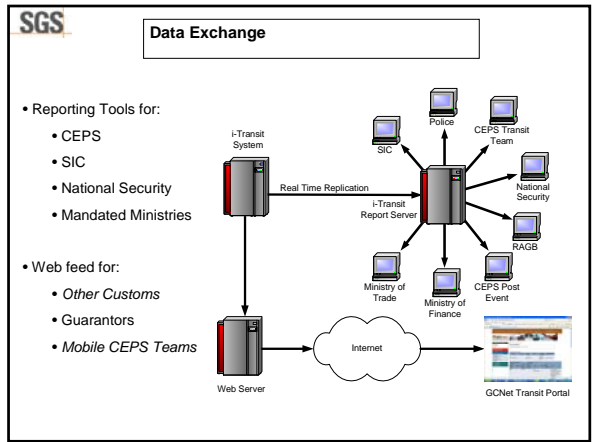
SGS

Data Exchange

• Reporting Tools for:
• CEPS
• SIC
• National Security
• Mandated Ministries

• Web feed for:
• *Other Customs*
• Guarantors
• *Mobile CEPS Teams*

i-Transit System

Real Time Replication

i-Transit Report Server

SIC

Police

CEPS Transit Team

National Security

RAGB

CEPS Post Event

Ministry of Finance

Ministry of Trade

Web Server

Internet

GCNet Transit Portal